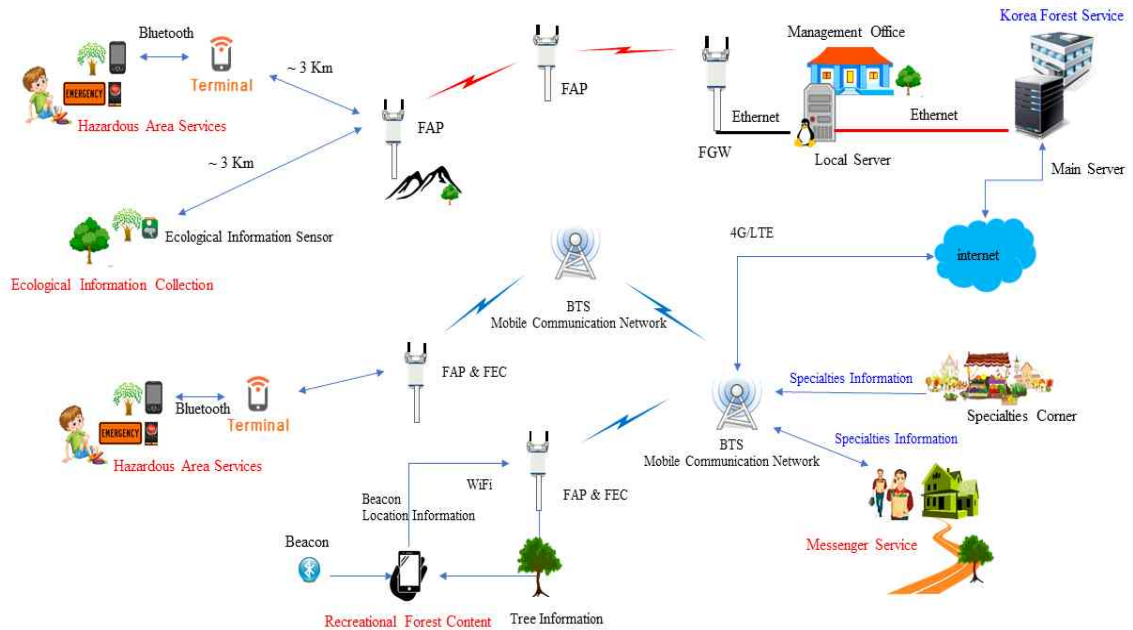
Bluetooth

Terminal

EMERGENCY

Hazardous Area Services

~ 3 Km

~ 3 Km

FAP

FAP

FGW

Ethernet

Management Office

Local Server

Ethernet

Korea Forest Service

Main Server

Ecological Information Sensor

Ecological Information Collection

BTS
Mobile Communication Network

4G/LTE

internet

FAP & FEC

Bluetooth

Terminal

EMERGENCY

Hazardous Area Services

Specialties Information

Specialties Corner

Specialties Information

BTS
Mobile Communication Network

WiFi

FAP & FEC

Beacon
Location Information

Beacon

Messenger Service

Recreational Forest Content

Tree Information